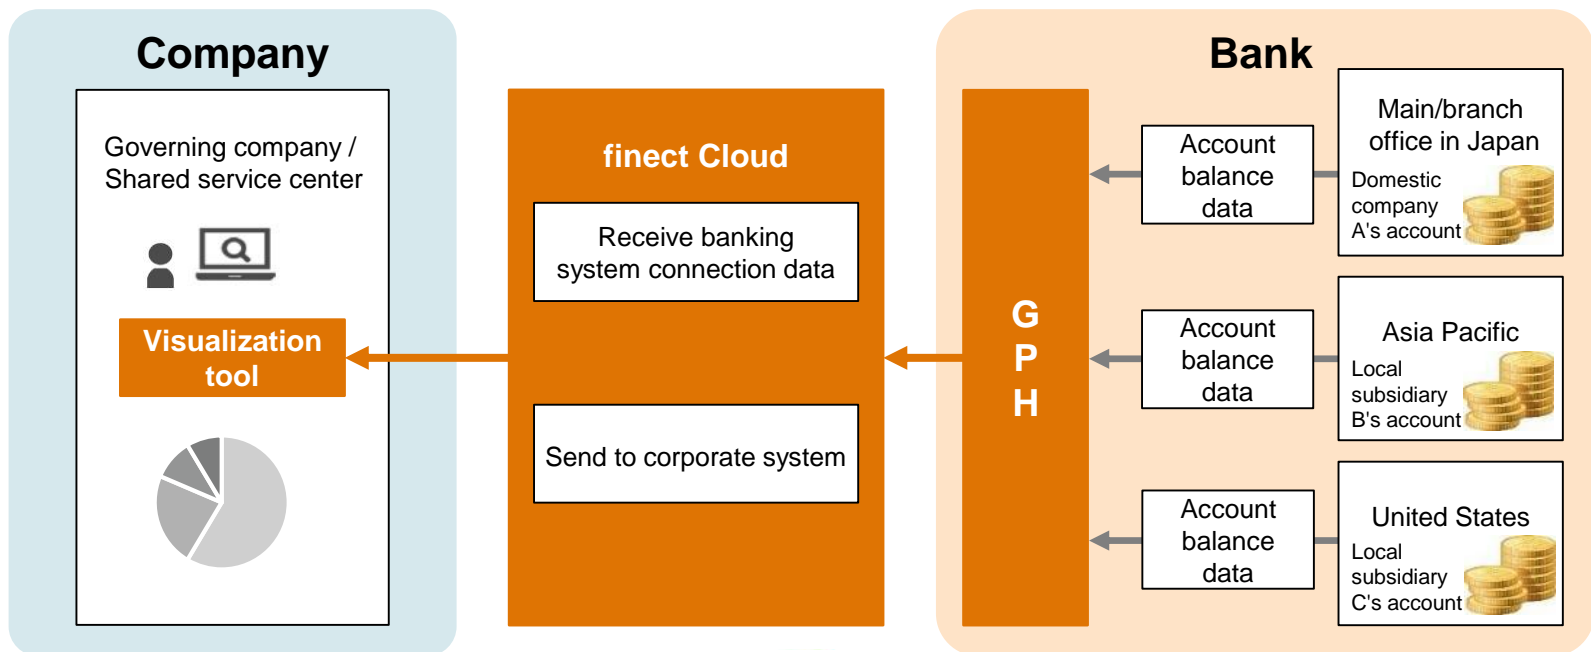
Company

Governing company / Shared service center

Visualization tool

finect Cloud

Receive banking system connection data

Send to corporate system

Bank

G
P
H

Account balance data

Main/branch office in Japan

Domestic company A's account

Account balance data

Asia Pacific

Local subsidiary B's account

Account balance data

United States

Local subsidiary C's account